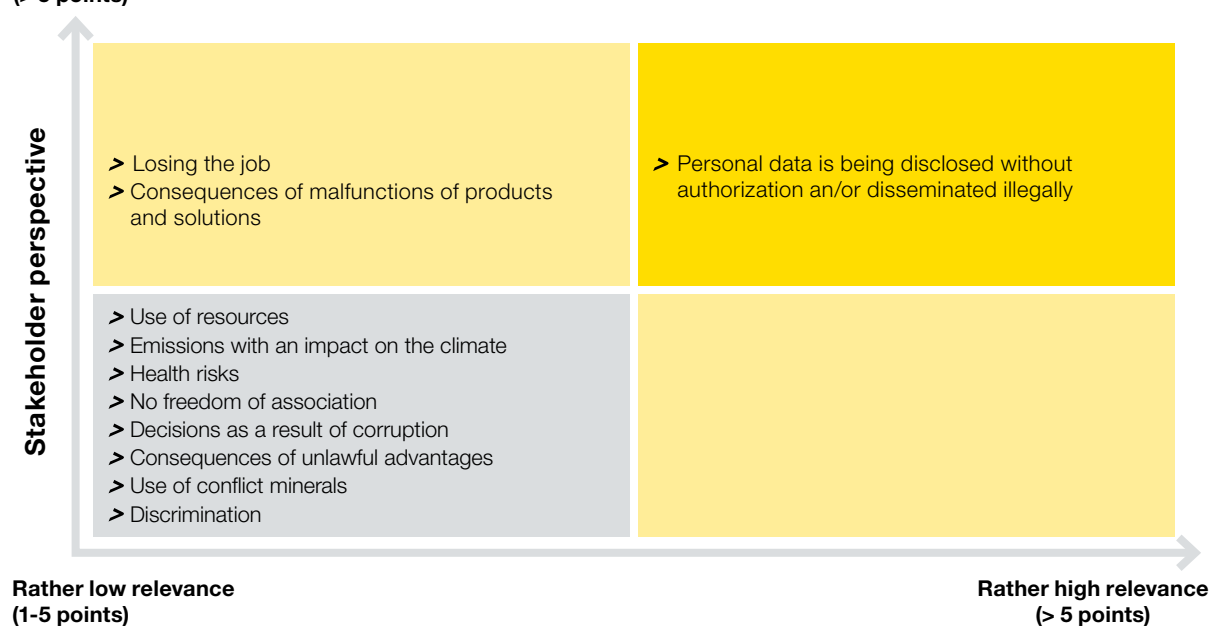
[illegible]

Stakeholder perspective

> Losing the job
> Consequences of malfunctions of products and solutions

> Personal data is being disclosed without authorization an/or disseminated illegally

> Use of resources
> Emissions with an impact on the climate
> Health risks
> No freedom of association
> Decisions as a result of corruption
> Consequences of unlawful advantages
> Use of conflict minerals
> Discrimination

Rather low relevance
(1-5 points)

Rather high relevance
(> 5 points)